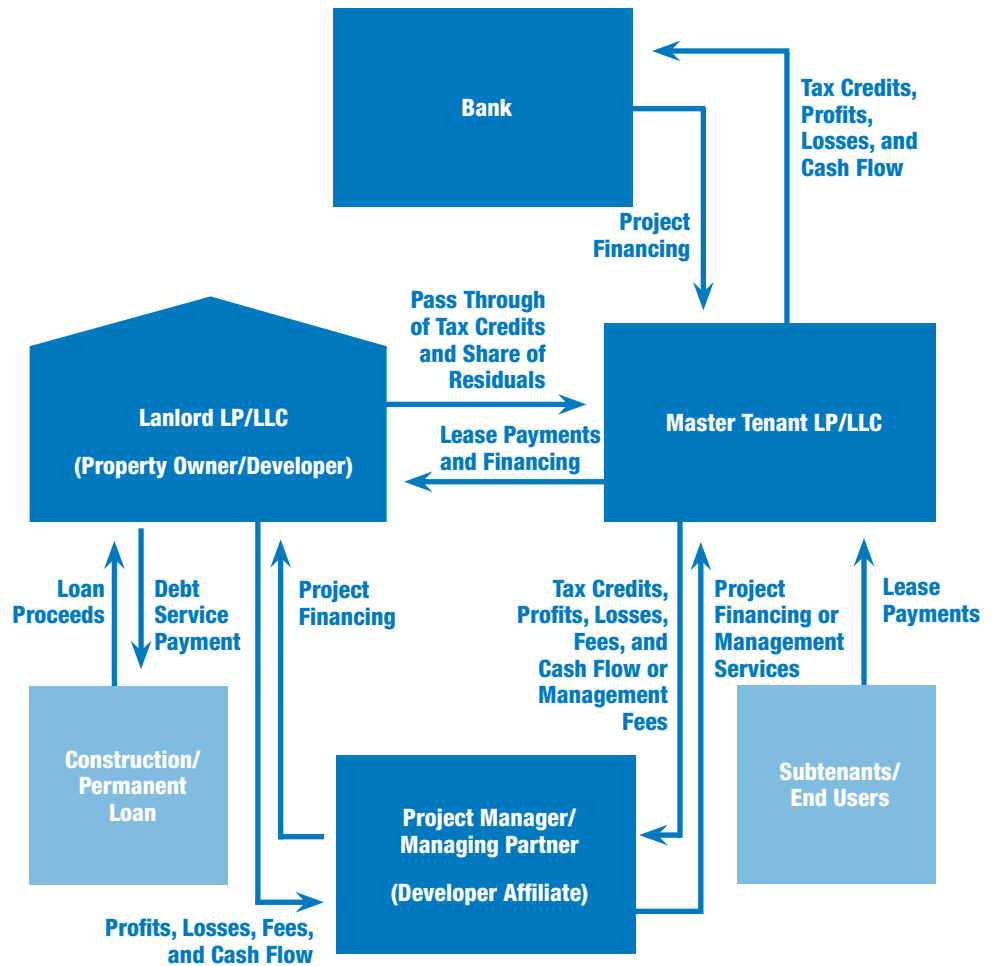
Bank

Tax Credits, Profits, Losses, and Cash Flow

Project Financing

Pass Through of Tax Credits and Share of Residuals

Lanlord LP/LLC

(Property Owner/Developer)

Master Tenant LP/LLC

Lease Payments and Financing

Loan Proceeds

Debt Service Payment

Project Financing

Tax Credits, Profits, Losses, Fees, and Cash Flow or Management Fees

Project Financing or Management Services

Lease Payments

Construction/ Permanent Loan

Project Manager/ Managing Partner

(Developer Affiliate)

Subtenants/ End Users

Profits, Losses, Fees, and Cash Flow